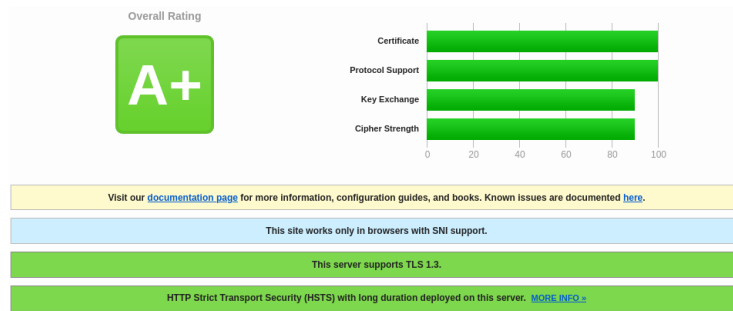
Overall Rating

A+

Certificate

Protocol Support

Key Exchange

Cipher Strength

0 20 40 60 80 100

Visit our documentation page for more information, configuration guides, and books. Known issues are documented here.

This site works only in browsers with SNI support.

This server supports TLS 1.3.

HTTP Strict Transport Security (HSTS) with long duration deployed on this server. MORE INFO »